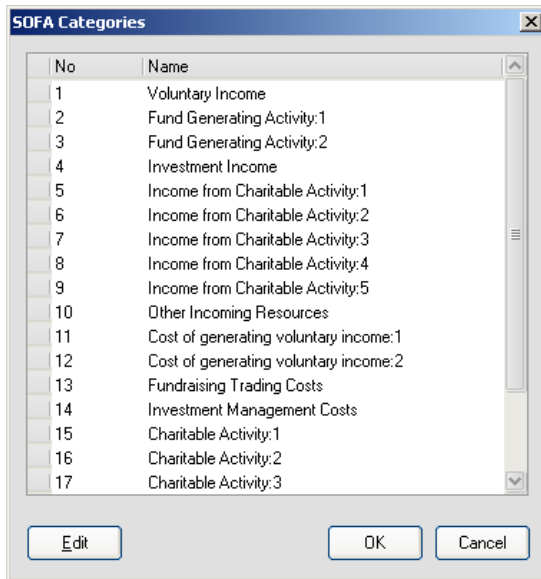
SOFA Categories

| No | Name |
|---|---|
| 1 | Voluntary Income |
| 2 | Fund Generating Activity:1 |
| 3 | Fund Generating Activity:2 |
| 4 | Investment Income |
| 5 | Income from Charitable Activity:1 |
| 6 | Income from Charitable Activity:2 |
| 7 | Income from Charitable Activity:3 |
| 8 | Income from Charitable Activity:4 |
| 9 | Income from Charitable Activity:5 |
| 10 | Other Incoming Resources |
| 11 | Cost of generating voluntary income:1 |
| 12 | Cost of generating voluntary income:2 |
| 13 | Fundraising Trading Costs |
| 14 | Investment Management Costs |
| 15 | Charitable Activity:1 |
| 16 | Charitable Activity:2 |
| 17 | Charitable Activity:3 |

Edit

OK

Cancel